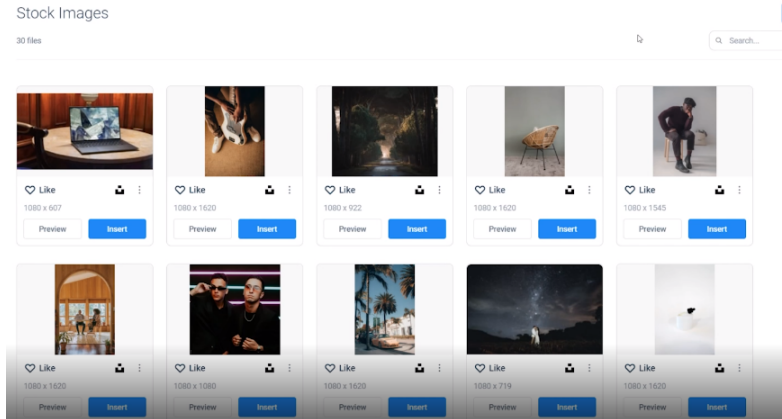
Stock Images

30 files

Search...

Like
1080 x 607
Preview
Insert

Like
1080 x 1620
Preview
Insert

Like
1080 x 922
Preview
Insert

Like
1080 x 1620
Preview
Insert

Like
1080 x 1545
Preview
Insert

Like
1080 x 1620
Preview
Insert

Like
1080 x 1080
Preview
Insert

Like
1080 x 1620
Preview
Insert

Like
1080 x 719
Preview
Insert

Like
1080 x 1620
Preview
Insert